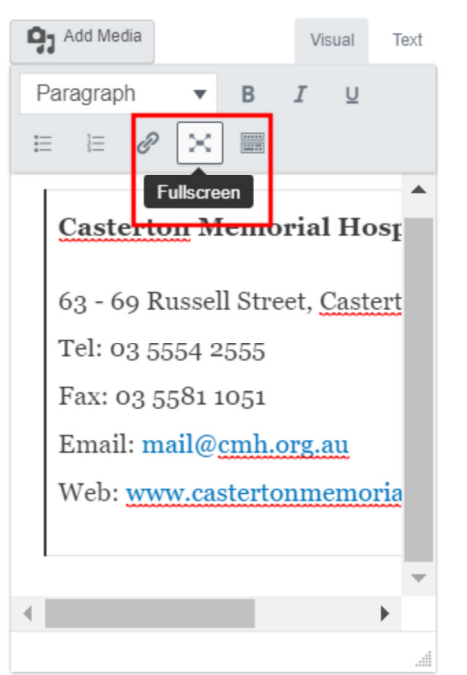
Add Media

Visual

Text

Paragraph

B

I

U

Fullscreen

Casterton Memorial Hosp

63 - 69 Russell Street, Castert

Tel: 03 5554 2555

Fax: 03 5581 1051

Email: mail@cmh.org.au

Web: www.castertonmemoria